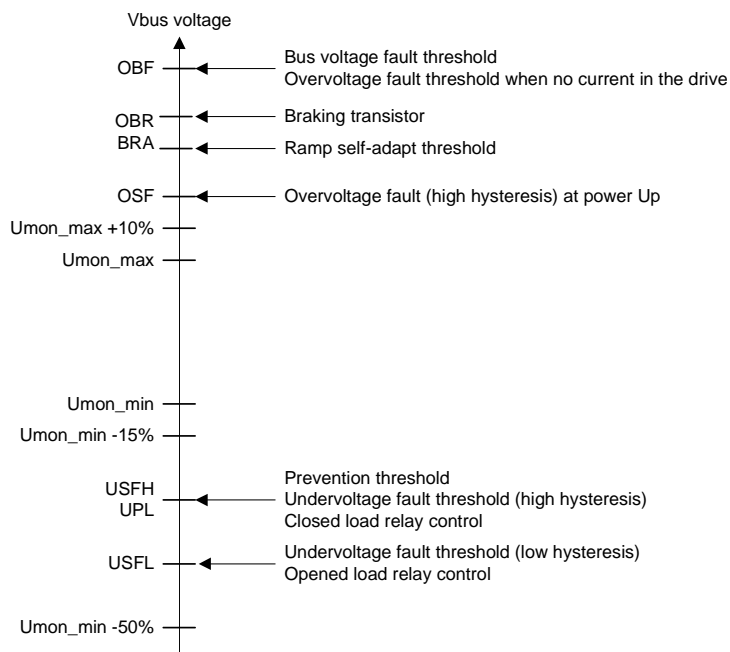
Vbus voltage

OBF

Bus voltage fault threshold
Overvoltage fault threshold when no current in the drive

OBR

Braking transistor

BRA

Ramp self-adapt threshold

OSF

Overvoltage fault (high hysteresis) at power Up

Umon_max +10%

Umon_max

Umon_min

Umon_min -15%

USFH
UPL

Prevention threshold
Undervoltage fault threshold (high hysteresis)
Closed load relay control

USFL

Undervoltage fault threshold (low hysteresis)
Opened load relay control

Umon_min -50%